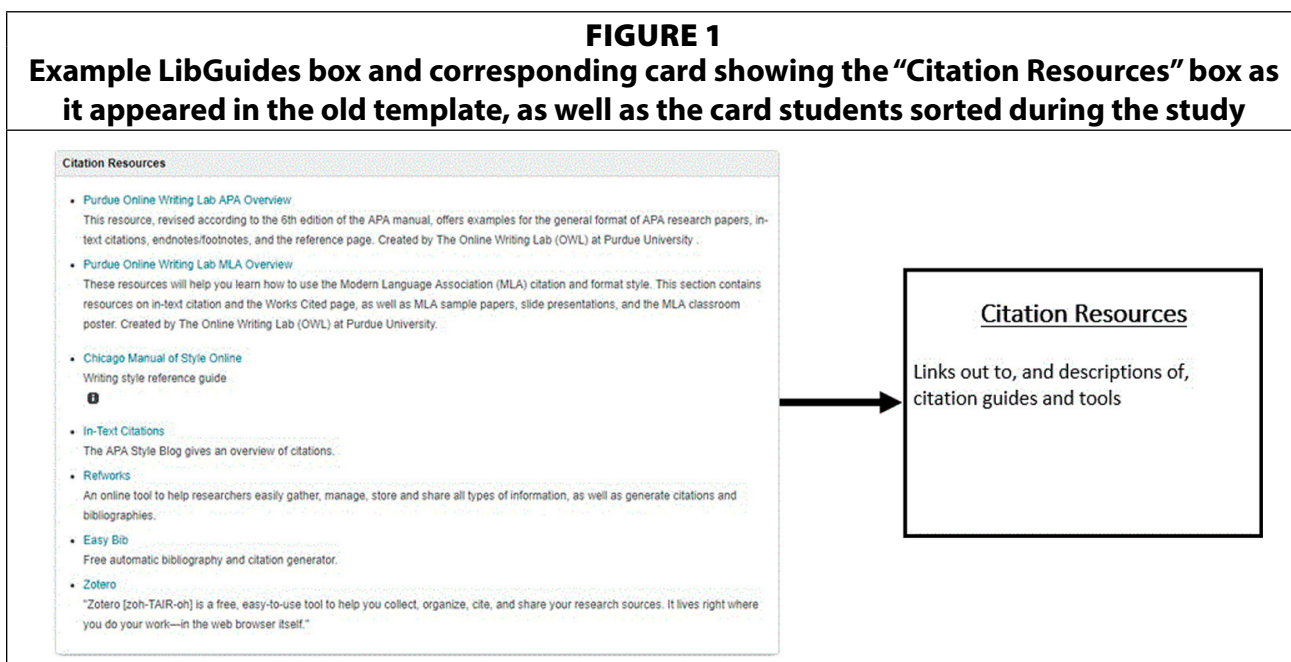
FIGURE 1
Example LibGuides box and corresponding card showing the "Citation Resources" box as it appeared in the old template, as well as the card students sorted during the study

Citation Resources

- Purdue Online Writing Lab APA Overview
This resource, revised according to the 6th edition of the APA manual, offers examples for the general format of APA research papers, in-text citations, endnotes/footnotes, and the reference page. Created by The Online Writing Lab (OWL) at Purdue University .

- Purdue Online Writing Lab MLA Overview
These resources will help you learn how to use the Modern Language Association (MLA) citation and format style. This section contains resources on in-text citation and the Works Cited page, as well as MLA sample papers, slide presentations, and the MLA classroom poster. Created by The Online Writing Lab (OWL) at Purdue University.

- Chicago Manual of Style Online
Writing style reference guide

- In-Text Citations
The APA Style Blog gives an overview of citations.

- Refworks
An online tool to help researchers easily gather, manage, store and share all types of information, as well as generate citations and bibliographies.

- Easy Bib
Free automatic bibliography and citation generator.

- Zotero
"Zotero [zoh-TAIR-oh] is a free, easy-to-use tool to help you collect, organize, cite, and share your research sources. It lives right where you do your work—in the web browser itself."

Citation Resources

Links out to, and descriptions of, citation guides and tools